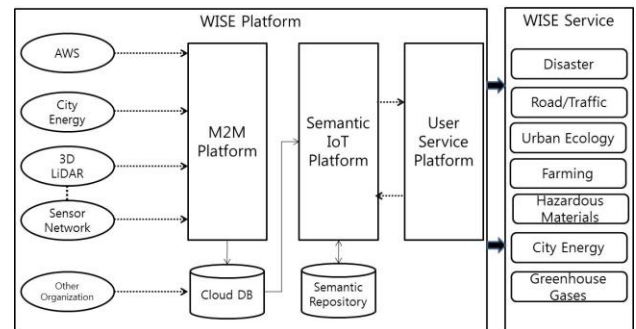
WISE Platform

AWS

City Energy

3D LiDAR

Sensor Network

Other Organization

M2M Platform

Cloud DB

Semantic IoT Platform

Semantic Repository

User Service Platform

WISE Service

Disaster

Road/Traffic

Urban Ecology

Farming

Hazardous Materials

City Energy

Greenhouse Gases